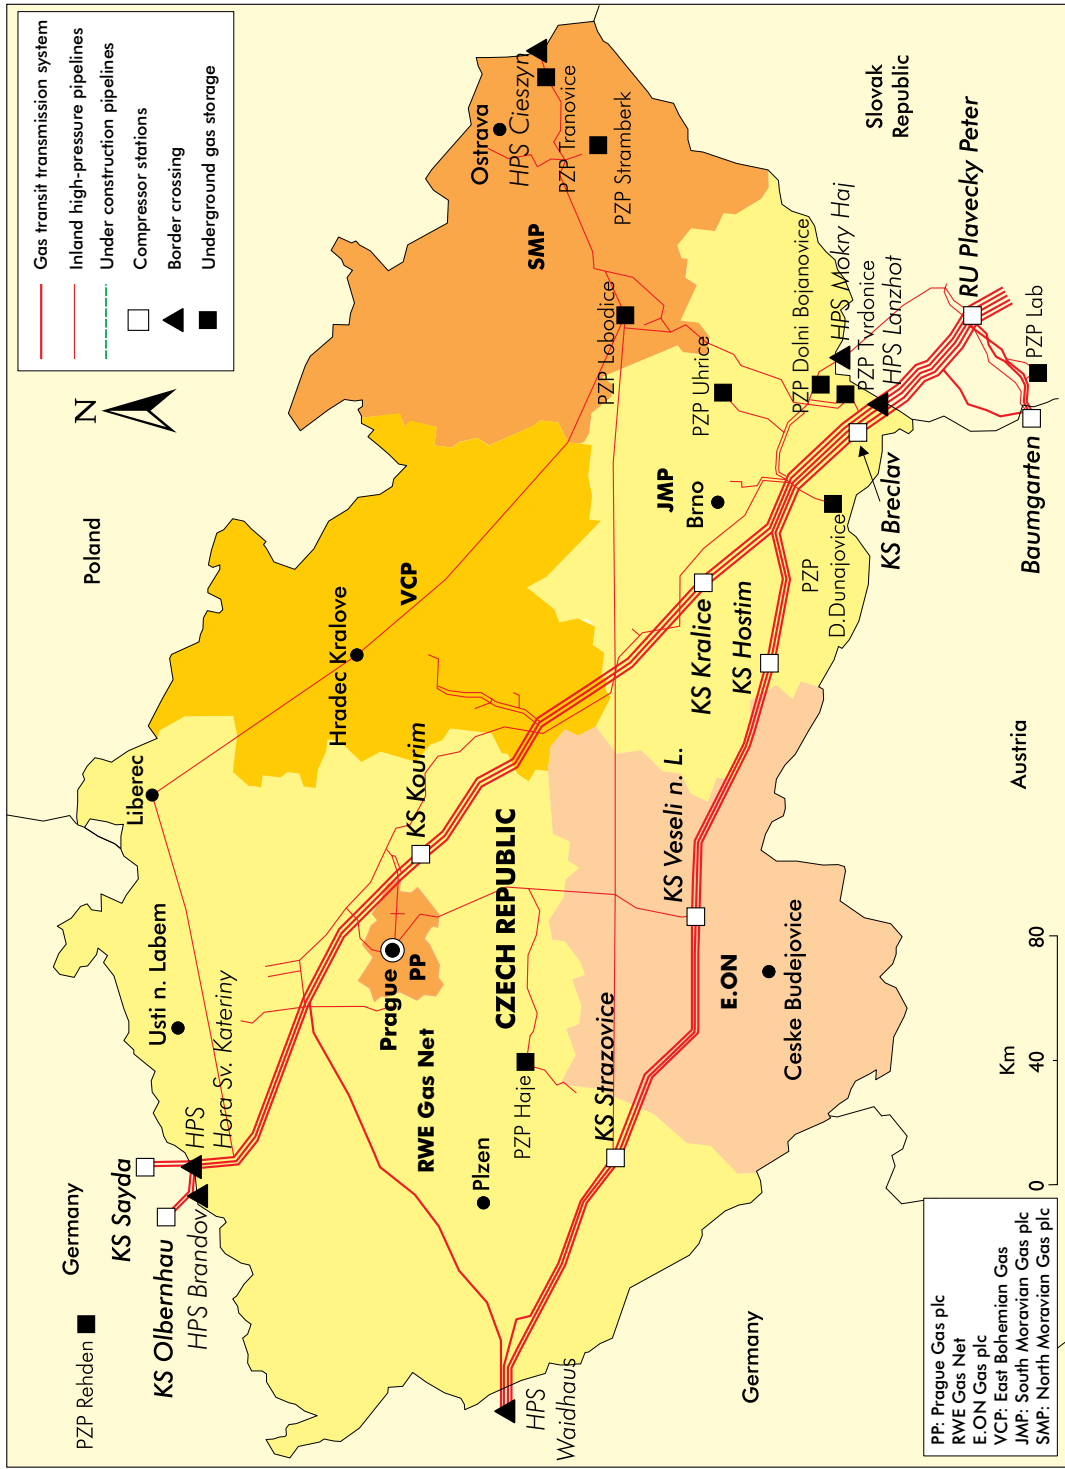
Gas transit transmission system
Inland high-pressure pipelines
Under construction pipelines
Compressor stations
Border crossing
Underground gas storage

N

Poland

Ostrava
HPS Cieszyn
PZP Tranovice
PZP Stramberk
SMP
PZP Lobodice
Slovak Republic
RU Plavecky Peter
HPS Mokry Haj
PZP Dolni Bojanovice
PZP Tvrdonice
HPS Lanzhot
PZP Lab
PZP Uhrice
JMP
Brno
KS Breclav
PZP D.Dunajovice
Baumgarten
KS Kralice
KS Hostim
VCP
Hradec Kralove
Liberec
KS Kourim
CZECH REPUBLIC
KS Veseli n. L.
Austria
Usti n. Labem
Hora Sv. Kateriny
HPS
Prague
PP
RWE Gas Net
E.ON
Ceske Budejovice
PZP Haje
KS Strazovice
Plzen
KS Sayda
KS Olbernhau
HPS Brandov
Germany
PZP Rehden
HPS Waidhaus
Germany

Km
0
40
80

PP: Prague Gas plc
RWE Gas Net
E.ON Gas plc
VCP: East Bohemian Gas
JMP: South Moravian Gas plc
SMP: North Moravian Gas plc